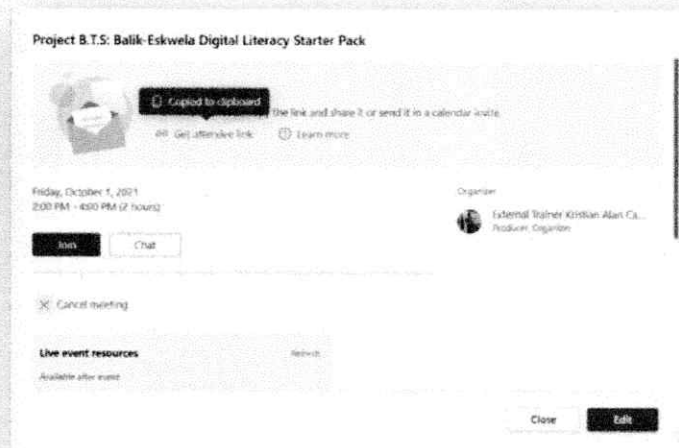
Project B.T.S: Balik-Eskwela Digital Literacy Starter Pack

Copied to clipboard

the link and share it or send it in a calendar invite.

Get attendee link

Learn more

Friday, October 1, 2021
2:00 PM - 4:00 PM (2 hours)

Organizer

External Trainer Kristian Alan Ca...
Producer, Organizer

Join

Chat

Cancel meeting

Live event resources

Refresh

Available after event

Close

Edit